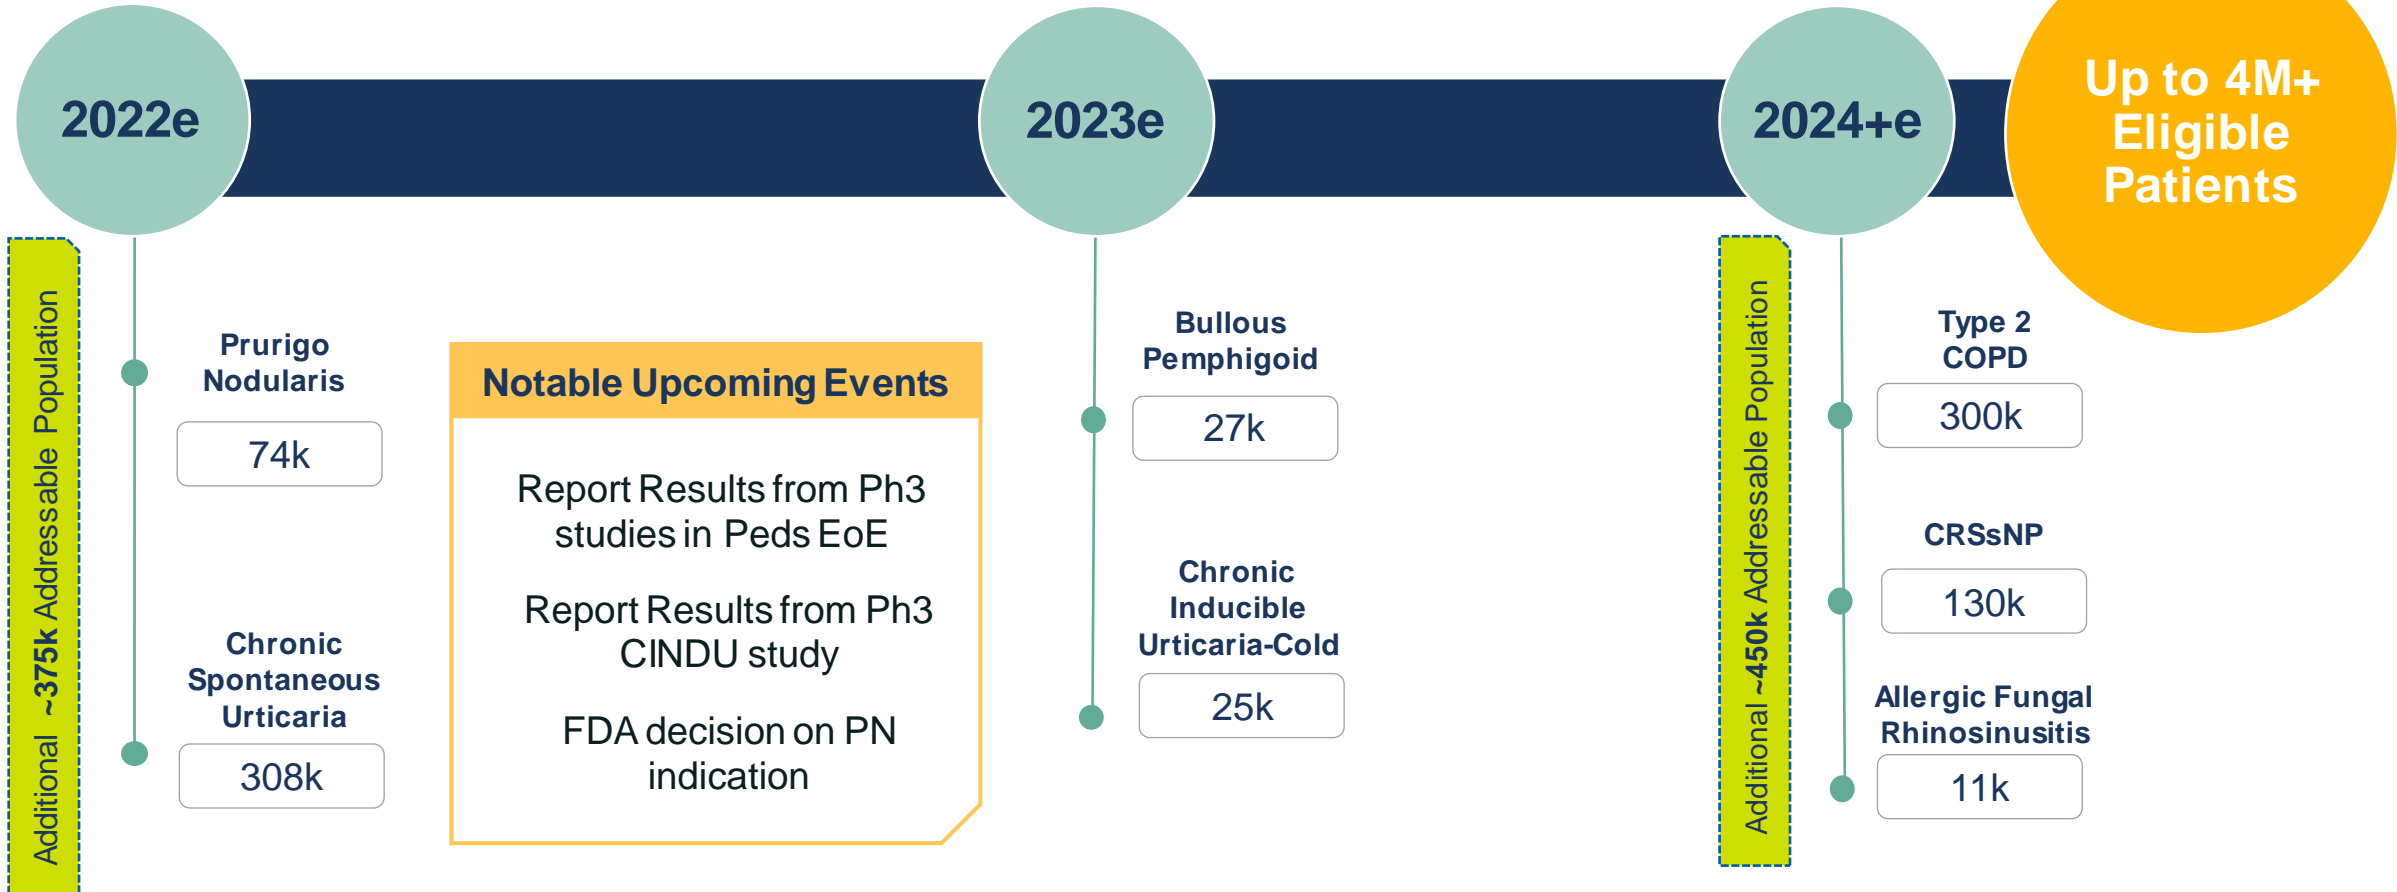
2022e

2023e

2024+e

Up to 4M+ Eligible Patients

Additional ~375k Addressable Population

Prurigo Nodularis

74k

Chronic Spontaneous Urticaria

308k

Notable Upcoming Events

Report Results from Ph3 studies in Peds EoE

Report Results from Ph3 CINDU study

FDA decision on PN indication

Bullous Pemphigoid

27k

Chronic Inducible Urticaria-Cold

25k

Additional ~450k Addressable Population

Type 2 COPD

300k

CRSsNP

130k

Allergic Fungal Rhinosinusitis

11k